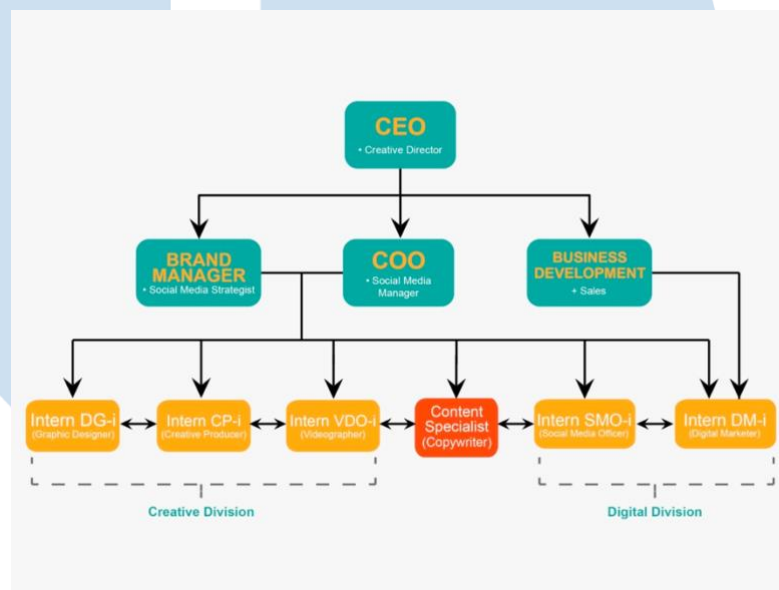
CEO
• Creative Director

BRAND MANAGER
• Social Media Strategist

COO
• Social Media Manager

BUSINESS DEVELOPMENT
• Sales

Intern DG-i
(Graphic Designer)

Intern CP-i
(Creative Producer)

Intern VDO-i
(Videographer)

Content Specialist
(Copywriter)

Intern SMO-i
(Social Media Officer)

Intern DM-i
(Digital Marketer)

Creative Division

Digital Division